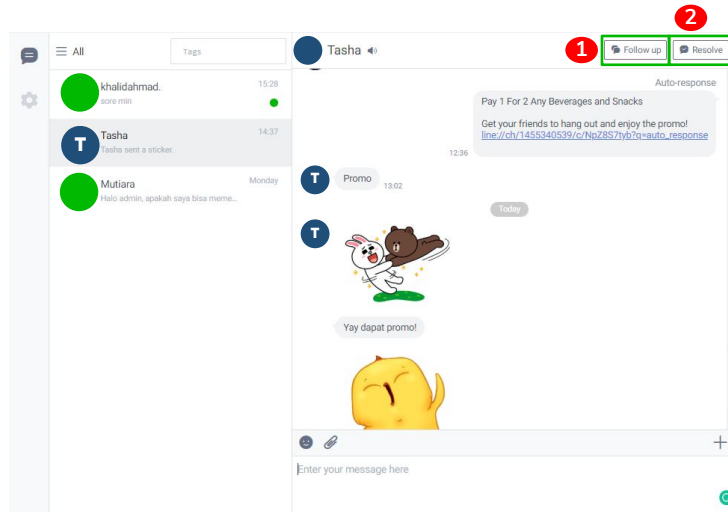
All

Tags

khalidahmad.
sore min
15:28

T
Tasha
Tasha sent a sticker.
14:37

Mutiara
Halo admin, apakah saya bisa meme...
Monday

Tasha

1 Follow up

2 Resolve

Auto-response

Pay 1 For 2 Any Beverages and Snacks

Get your friends to hang out and enjoy the promo!
line://ch/1455340539/c/NpZ8S7tyb?q=auto_response

12:36

T
Promo
13:02

Today

T

Yay dapat promo!

Enter your message here